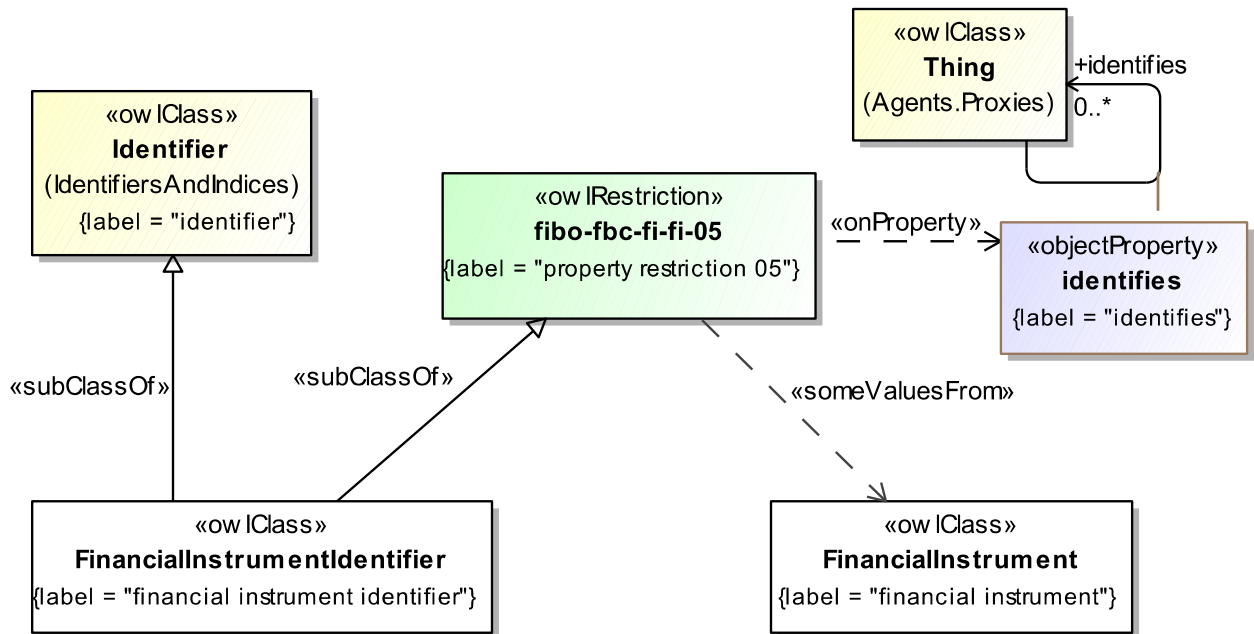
«owlClass»
Thing
(Agents.Proxies)

+identifies
0..*

«owlClass»
Identifier
(IdentifiersAndIndices)
{label = "identifier"}

«owlRestriction»
fibo-fbc-fi-fi-05
{label = "property restriction 05"}

«onProperty»

«objectProperty»
identifies
{label = "identifies"}

«subClassOf»

«subClassOf»

«someValuesFrom»

«owlClass»
FinancialInstrumentIdentifier
{label = "financial instrument identifier"}

«owlClass»
FinancialInstrument
{label = "financial instrument"}